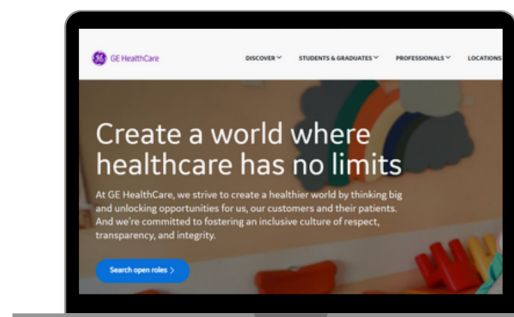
GE HealthCare

DISCOVER STUDENTS & GRADUATES PROFESSIONALS LOCATIONS

Create a world where healthcare has no limits

At GE HealthCare, we strive to create a healthier world by thinking big and unlocking opportunities for us, our customers and their patients. And we're committed to fostering an inclusive culture of respect, transparency, and integrity.

Search open roles >